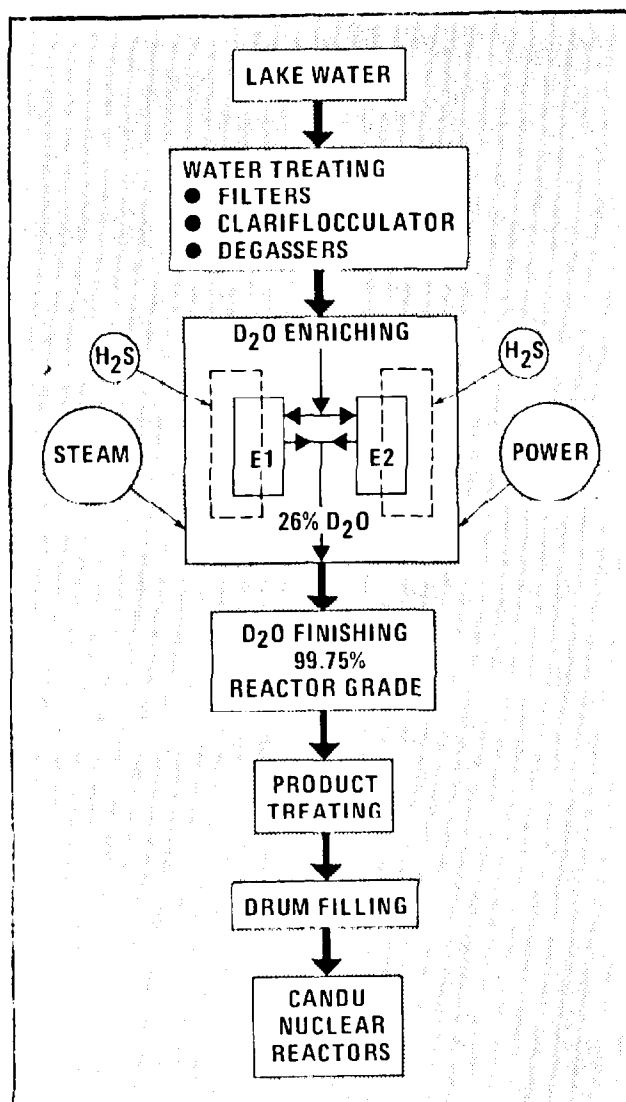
LAKE WATER

WATER TREATING
● FILTERS
● CLARIFLOCCULATOR
● DEGASSERS

$D_2O$ ENRICHING

$H_2S$

$H_2S$

STEAM

E1

E2

POWER

26% $D_2O$

$D_2O$ FINISHING
99.75%
REACTOR GRADE

PRODUCT TREATING

DRUM FILLING

CANDU NUCLEAR REACTORS